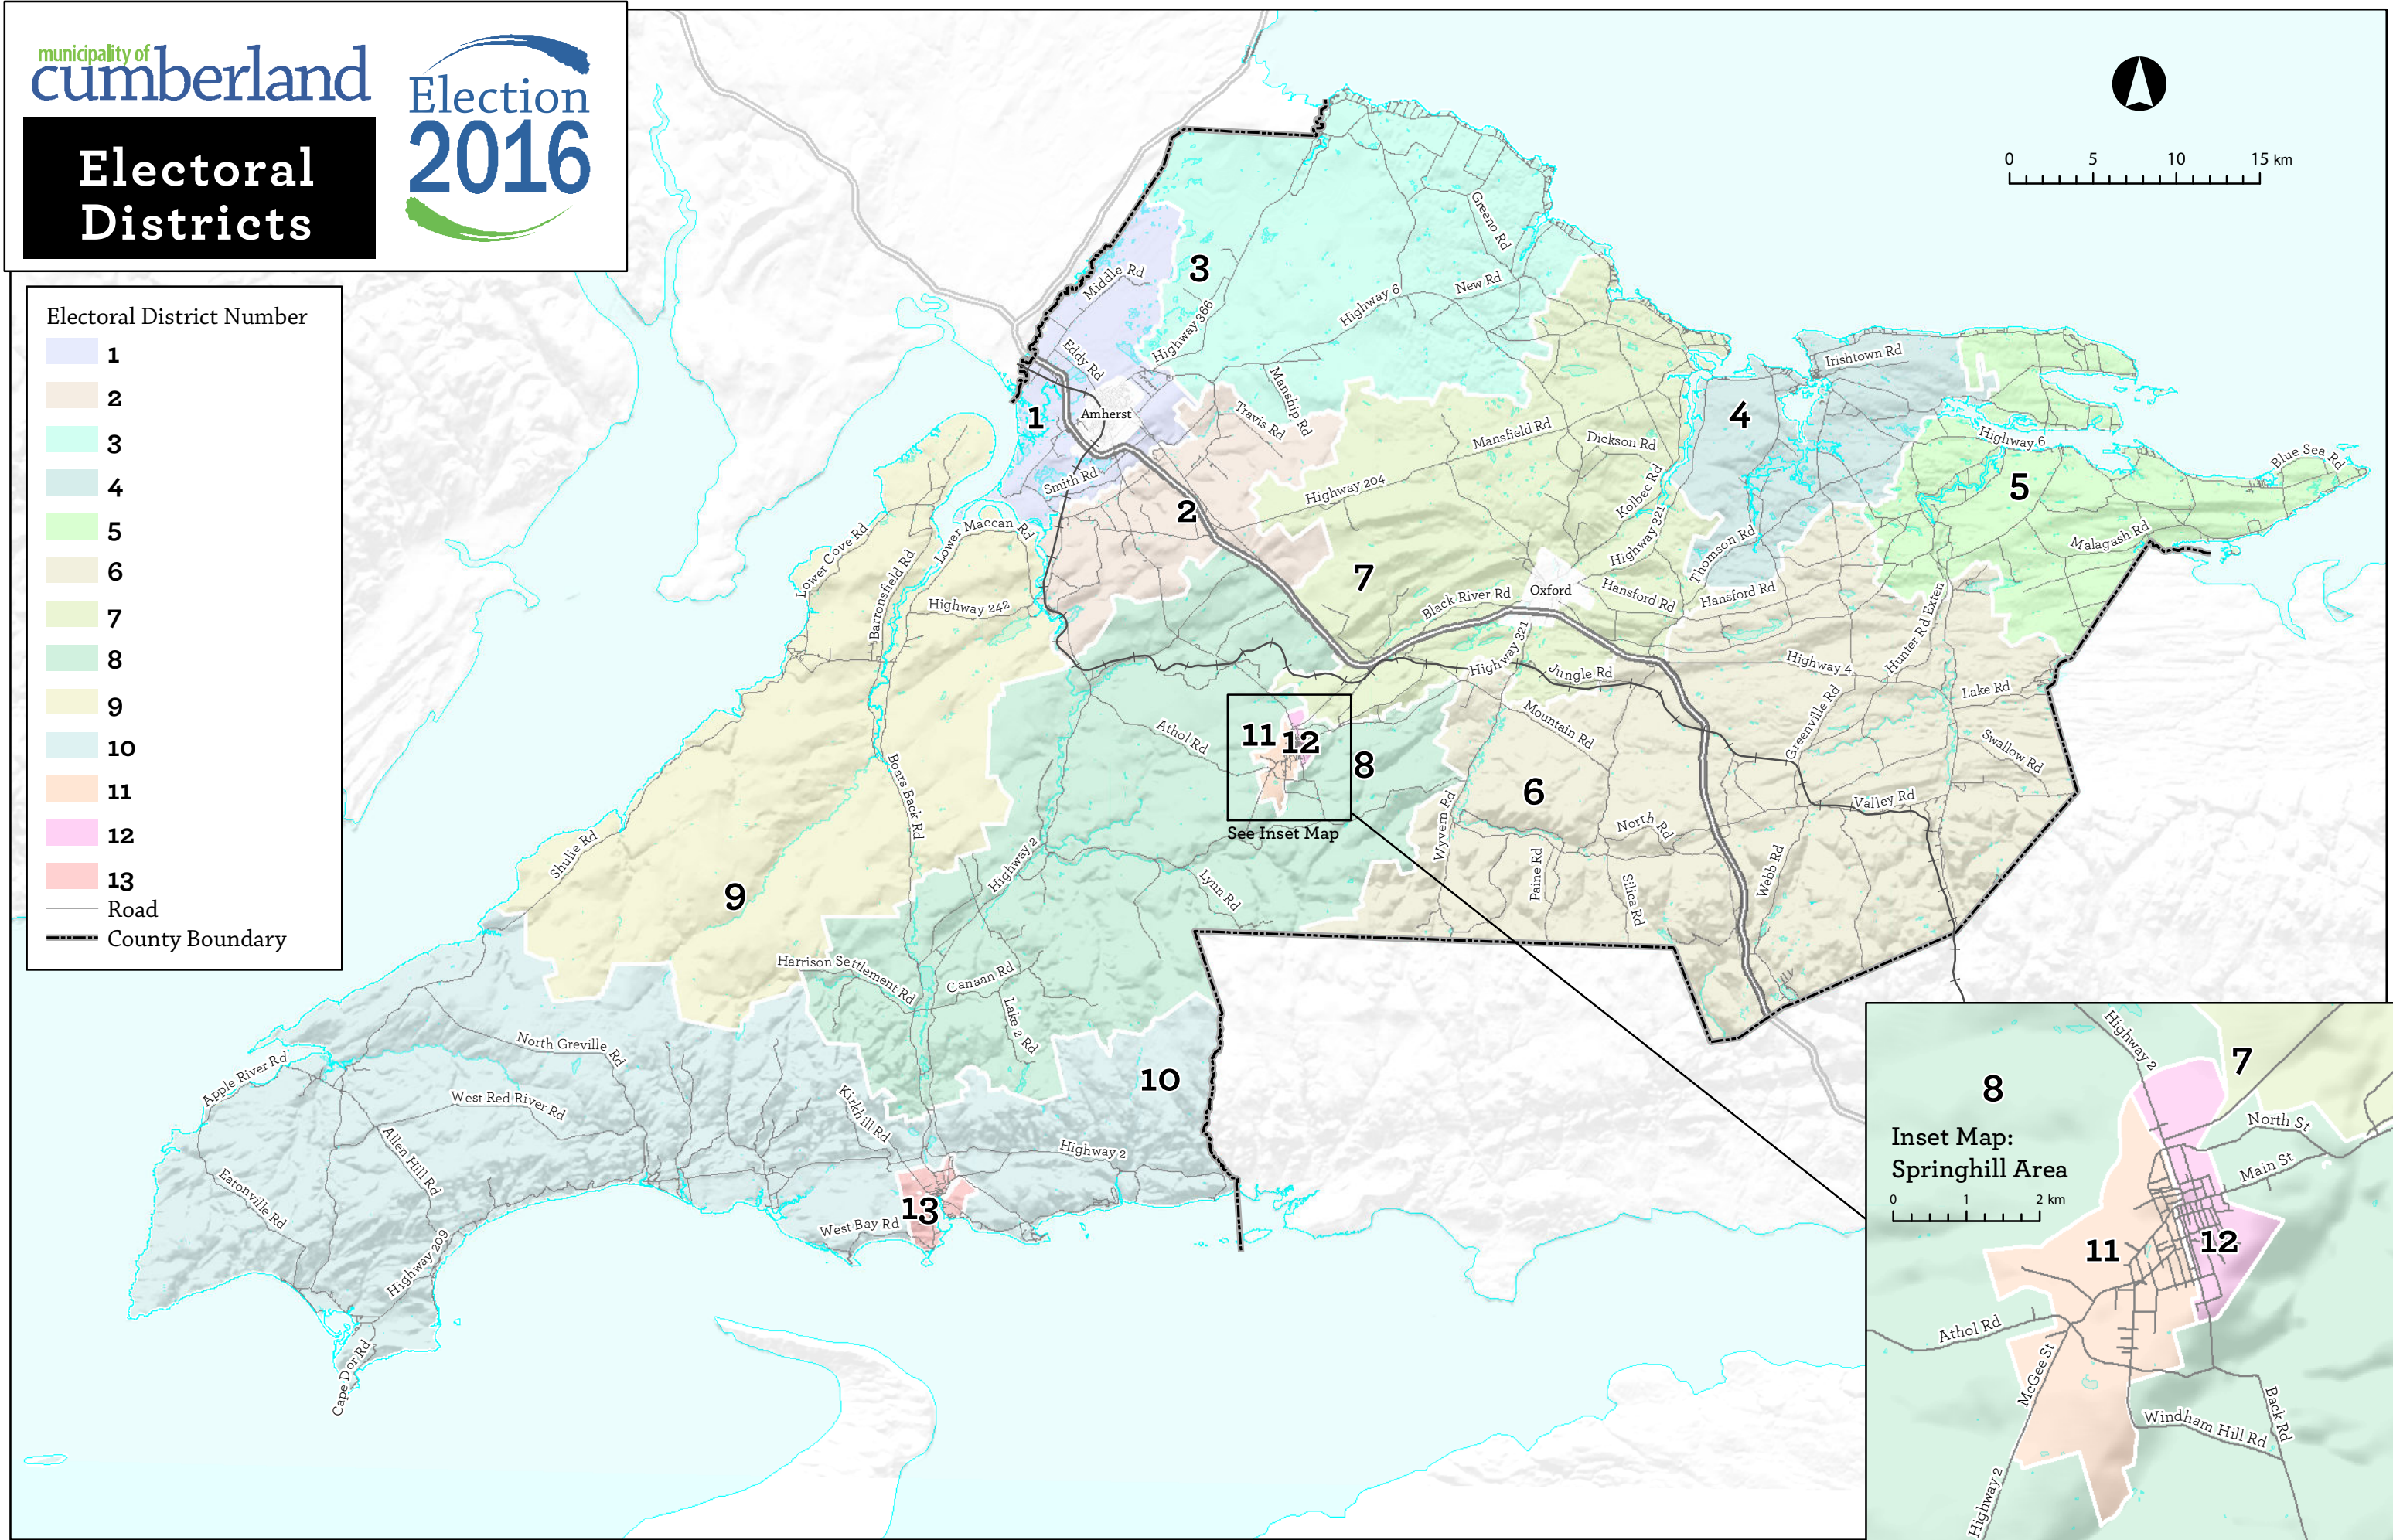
municipality of cumberland

Electoral Districts

Election 2016

Electoral District Number
1
2
3
4
5
6
7
8
9
10
11
12
13
Road
County Boundary

0 5 10 15 km

Middle Rd
3
Highway 366
Highway 6
Greeno Rd
New Rd
Eddy Rd
1
Amherst
Travis Rd
Maneship Rd
Mansfield Rd
Dickson Rd
4
Irishtown Rd
Highway 6
Blue Sea Rd
5
Malagash Rd
Smith Rd
2
Highway 204
Kolbec Rd
Highway 321
Thomson Rd
Lower Cove Rd
Barronsfield Rd
Lower Maccan Rd
7
Black River Rd
Oxford
Hansford Rd
Hansford Rd
Highway 242
Highway 321
Highway 4
Hunter Rd Extem
Jungle Rd
Lake Rd
Greenville Rd
Athol Rd
11
12
8
Mountain Rd
Swallow Rd
Boars Back Rd
See Inset Map
Wyvern Rd
6
Valley Rd
North Rd
Shulie Rd
Highway 2
Lynn Rd
Paine Rd
Silica Rd
Webb Rd
9
Harrison Settlement Rd
Canaan Rd
Lake 2 Rd
North Greville Rd
10
Apple River Rd
West Red River Rd
Kirkhill Rd
Allen Hill Rd
Highway 2
Eatonville Rd
13
West Bay Rd
Highway 209
Cape Dor Rd

8
Highway 2
7
Inset Map: Springhill Area
0 1 2 km
North St
Main St
11
12
Athol Rd
McGee St
Back Rd
Windham Hill Rd
Highway 2